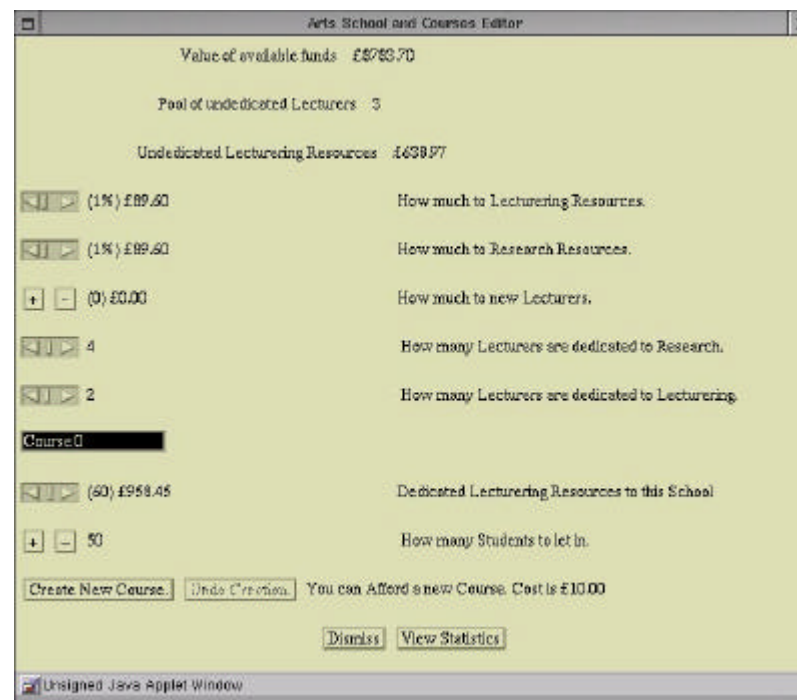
Arts School and Courses Editor

Value of available funds £8793.70

Pool of undedicated Lecturers 3

Undedicated Lecturering Resources £638.97

(1%) £89.60 How much to Lecturering Resources.

(1%) £89.60 How much to Research Resources.

+ - (0) £0.00 How much to new Lecturers.

4 How many Lecturers are dedicated to Research.

2 How many Lecturers are dedicated to Lecturering.

Course0

(60) £958.45 Dedicated Lecturering Resources to this School

+ - 50 How many Students to let in.

Create New Course. Undo Creation. You can Afford a new Course. Cost is £10.00

Dismiss View Statistics

Unsigned Java Applet Window